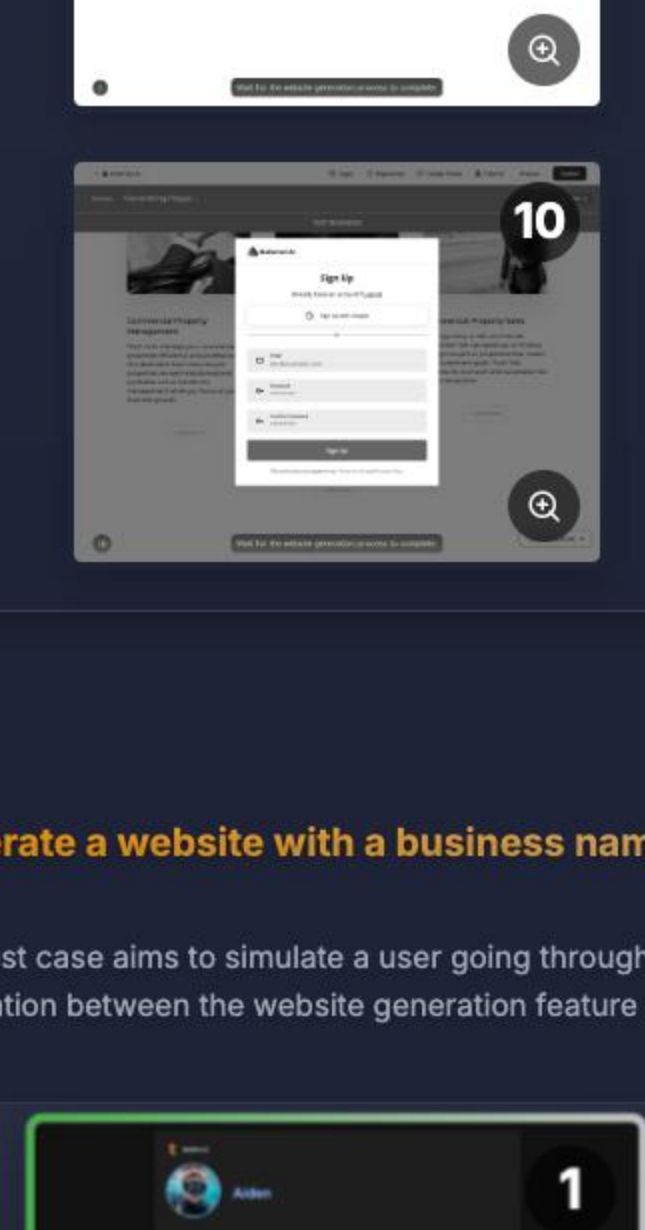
Wait for the website generation process to complete

10

Sign Up

Sign Up

Commercial Property Management

Wait for the website generation process to complete

erate a website with a business nam

st case aims to simulate a user going through
tion between the website generation feature

Aiden

1